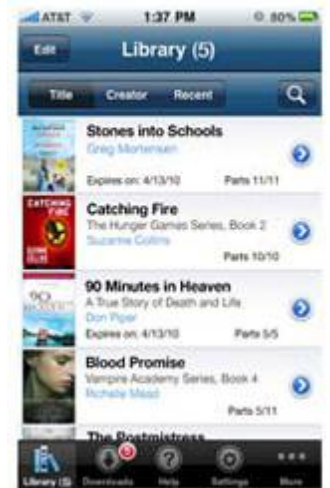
AT&T 1:37 PM 80%

Edit Library (5)

Title Creator Recent

Stones into Schools
Greg Mortenson
Expires on: 4/13/10 Parts 11/11

Catching Fire
The Hunger Games Series, Book 2
Suzanne Collins
Parts 10/10

90 Minutes in Heaven
A True Story of Death and Life
Don Piper
Expires on: 4/13/10 Parts 5/5

Blood Promise
Vampire Academy Series, Book 4
Richelle Mead
Parts 5/11

The Postmistress

Library (5) Downloads Help Settings More